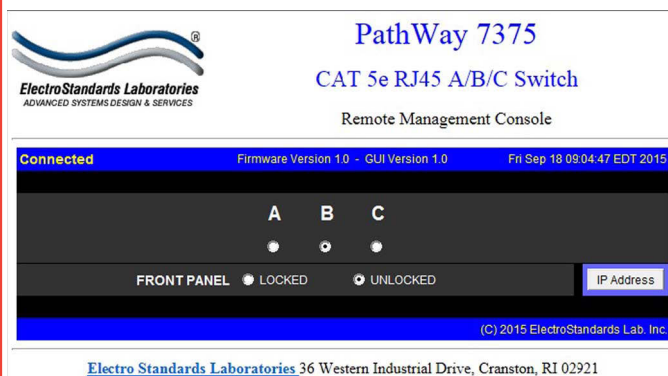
®
ElectroStandards Laboratories
ADVANCED SYSTEMS DESIGN & SERVICES

PathWay 7375

CAT 5e RJ45 A/B/C Switch

Remote Management Console

Connected

Firmware Version 1.0 - GUI Version 1.0

Fri Sep 18 09:04:47 EDT 2015

A B C

FRONT PANEL LOCKED UNLOCKED

IP Address

(C) 2015 ElectroStandards Lab. Inc.

Electro Standards Laboratories 36 Western Industrial Drive, Cranston, RI 02921